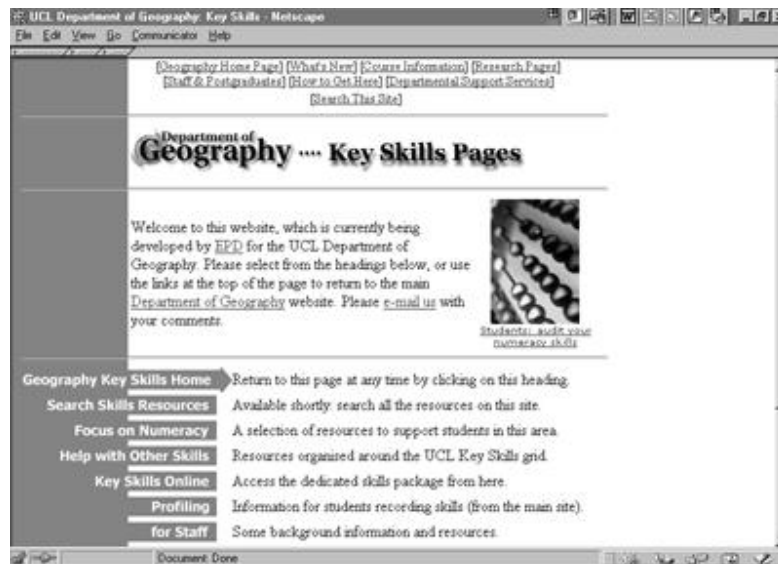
UCL Department of Geography: Key Skills - Netscape

File Edit View Go Communicator Help

[Geography Home Page] [What's New] [Course Information] [Research Pages] [Staff & Postgraduates] [How to Get Here] [Departmental Support Services] [Search This Site]

Department of Geography ···· Key Skills Pages

Welcome to this website, which is currently being developed by EPD for the UCL Department of Geography. Please select from the headings below, or use the links at the top of the page to return to the main Department of Geography website. Please e-mail us with your comments.

Students: audit your numeracy skills

Geography Key Skills Home Return to this page at any time by clicking on this heading.

Search Skills Resources Available shortly: search all the resources on this site.

Focus on Numeracy A selection of resources to support students in this area.

Help with Other Skills Resources organised around the UCL Key Skills grid.

Key Skills Online Access the dedicated skills package from here.

Profiling Information for students recording skills (from the main site).

for Staff Some background information and resources.

Document: Done